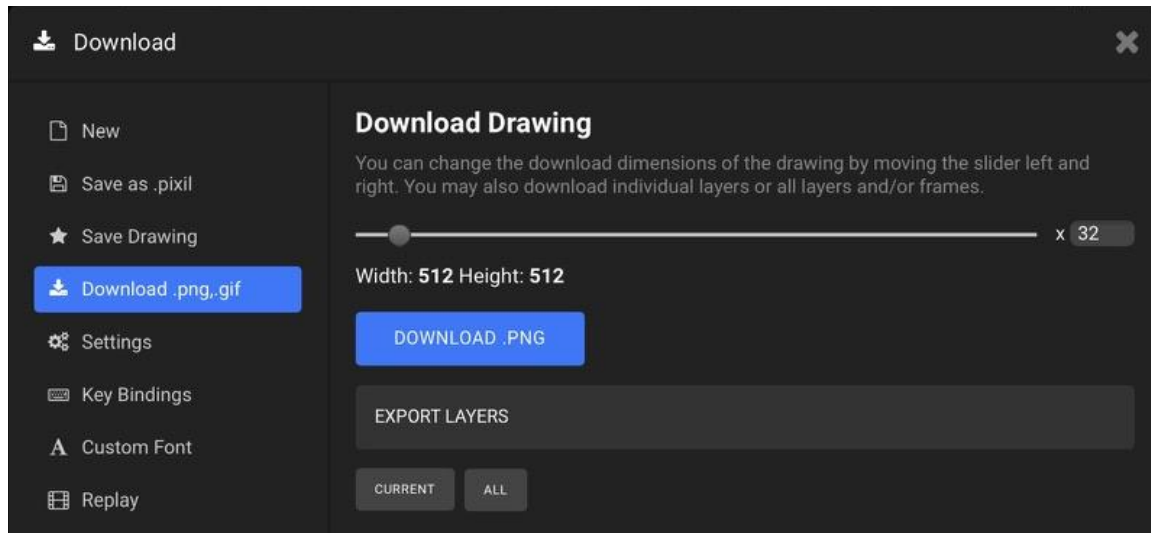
Download

New
Save as .pixil
Save Drawing
Download .png,.gif
Settings
Key Bindings
Custom Font
Replay

Download Drawing

You can change the download dimensions of the drawing by moving the slider left and right. You may also download individual layers or all layers and/or frames.

x 32

Width: **512** Height: **512**

DOWNLOAD .PNG

EXPORT LAYERS

CURRENT ALL